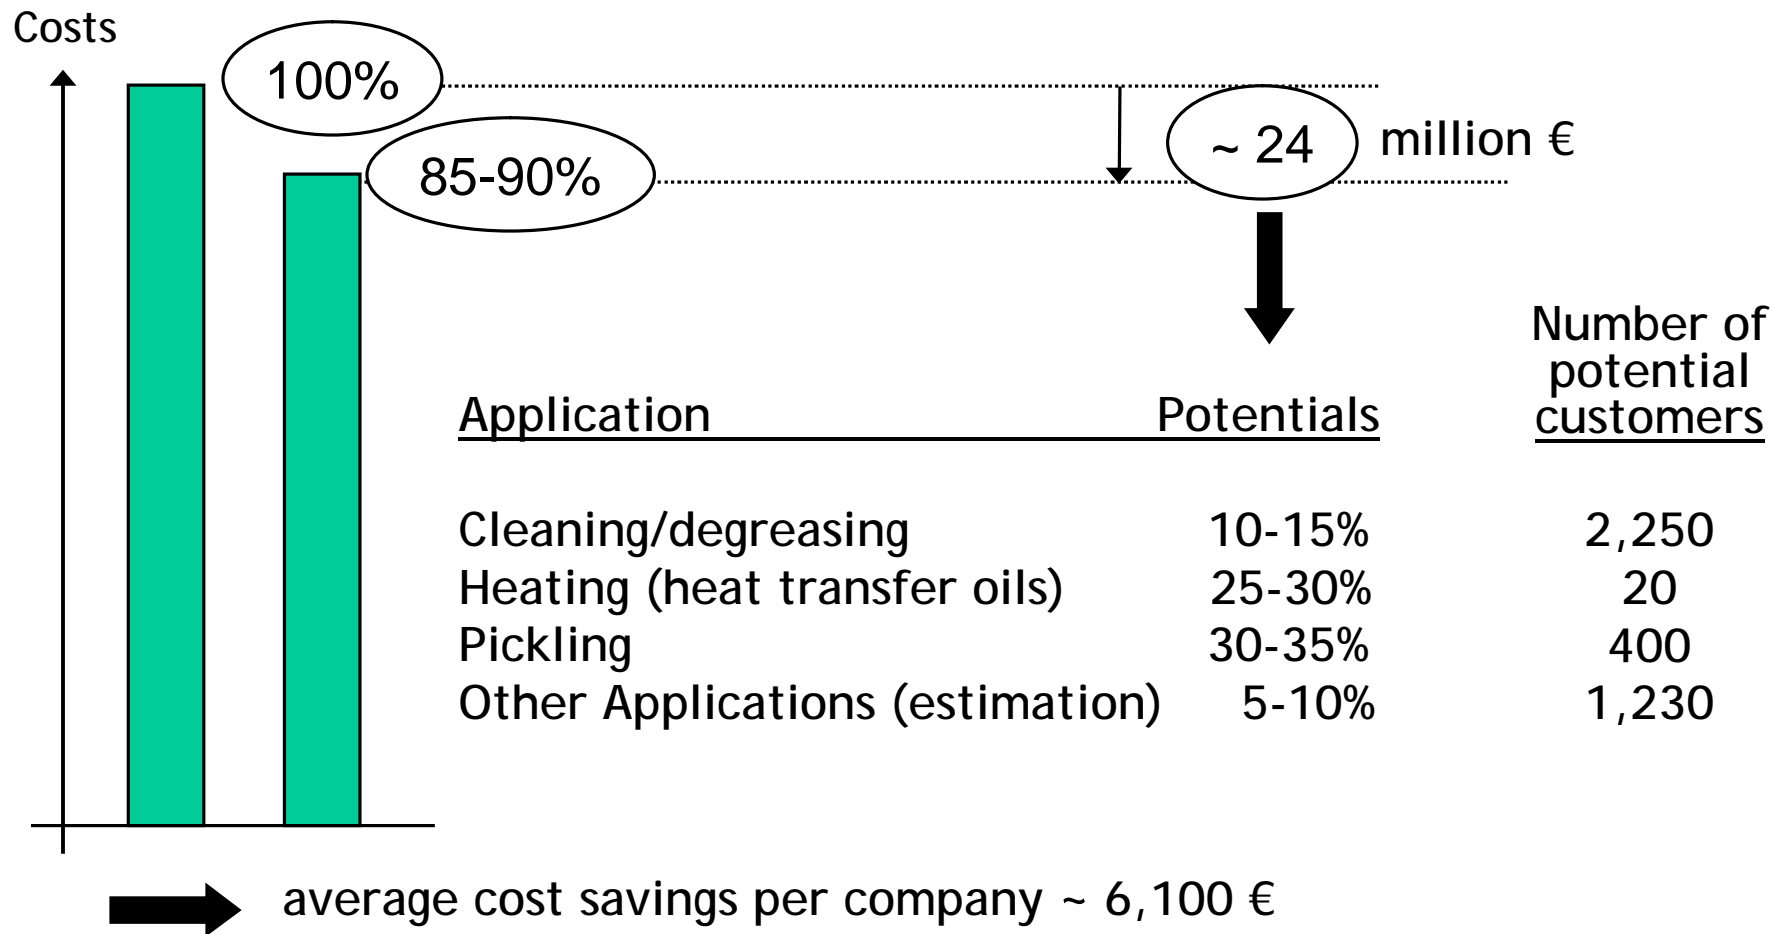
Costs

100%

85-90%

~ 24 million €

| Application | Potentials | Number of potential customers |
|---|---|---|
| Cleaning/degreasing | 10-15% | 2,250 |
| Heating (heat transfer oils) | 25-30% | 20 |
| Pickling | 30-35% | 400 |
| Other Applications (estimation) | 5-10% | 1,230 |

average cost savings per company ~ 6,100 €